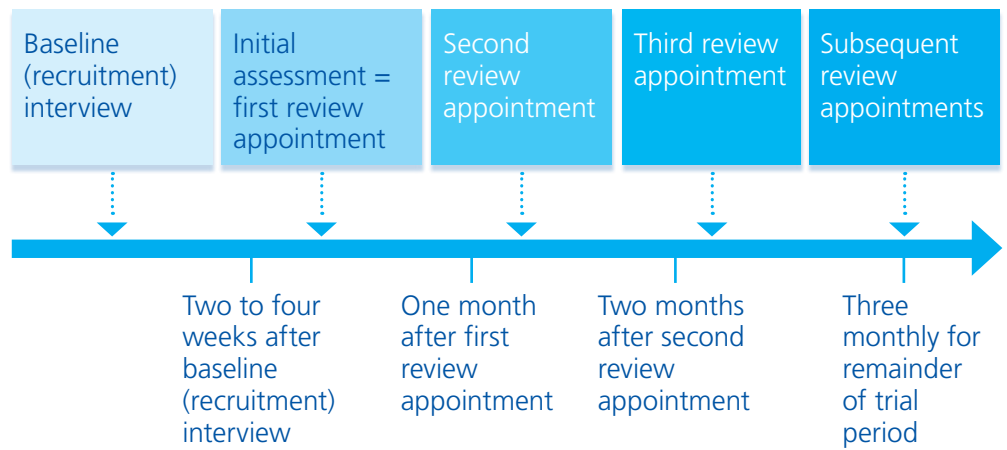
Baseline (recruitment) interview

Initial assessment = first review appointment

Second review appointment

Third review appointment

Subsequent review appointments

Two to four weeks after baseline (recruitment) interview

One month after first review appointment

Two months after second review appointment

Three monthly for remainder of trial period